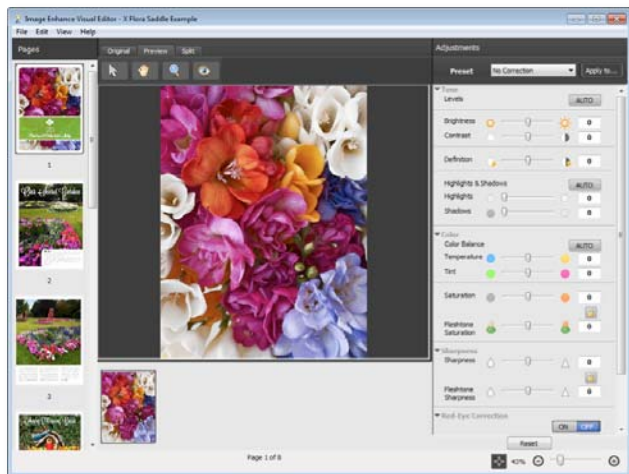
Image Enhance Visual Editor - 3 Flora Saddle Example

File Edit View Help

Pages

Original Preview Split

Adjustments

Preset No Correction Apply to...

Tone
Levels AUTO

Brightness 0
Contrast 0

Definition 0

Highlights & Shadows AUTO
Highlights 0
Shadows 0

Color
Color Balance AUTO
Temperature 0
Tint 0

Saturation 0

Fleshtone Saturation 0

Sharpness
Sharpness 0

Fleshtone Sharpness 0

Red-Eye Correction
ON OFF

Reset

1
2
3

Page 1 of 8

40%